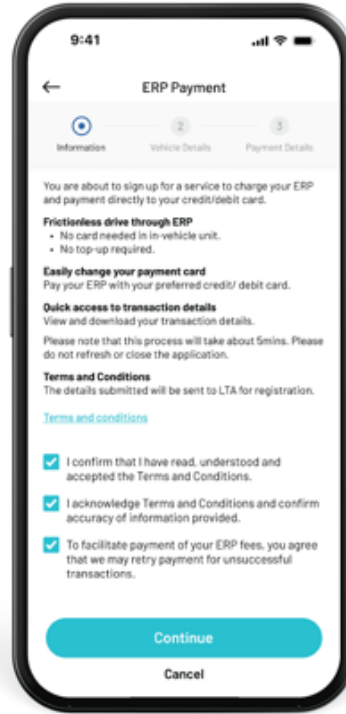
9:41

←

ERP Payment

Information

2

Vehicle Details

3

Payment Details

You are about to sign up for a service to charge your ERP and payment directly to your credit/debit card.

Frictionless drive through ERP

- No card needed in in-vehicle unit.
- No top-up required.

Easily change your payment card

Pay your ERP with your preferred credit/ debit card.

Quick access to transaction details

View and download your transaction details.

Please note that this process will take about 5mins. Please do not refresh or close the application.

Terms and Conditions

The details submitted will be sent to LTA for registration.

Terms and conditions

I confirm that I have read, understood and accepted the Terms and Conditions.

I acknowledge Terms and Conditions and confirm accuracy of information provided.

To facilitate payment of your ERP fees, you agree that we may retry payment for unsuccessful transactions.

Continue

Cancel